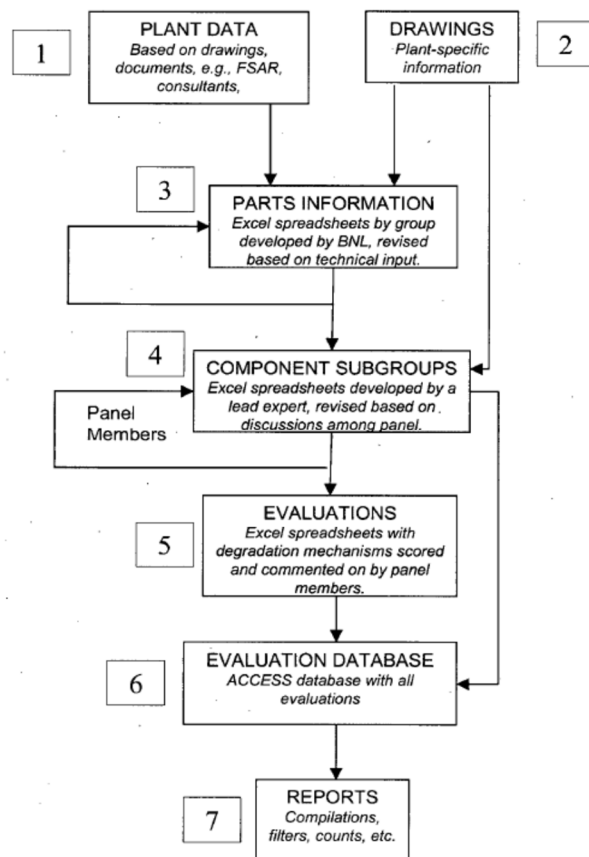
1

PLANT DATA
Based on drawings, documents, e.g., FSAR, consultants,

DRAWINGS
Plant-specific information

2

3

PARTS INFORMATION
Excel spreadsheets by group developed by BNL, revised based on technical input.

4

COMPONENT SUBGROUPS
Excel spreadsheets developed by a lead expert, revised based on discussions among panel.

Panel Members

EVALUATIONS
Excel spreadsheets with degradation mechanisms scored and commented on by panel members.

5

6

EVALUATION DATABASE
ACCESS database with all evaluations

7

REPORTS
Compilations, filters, counts, etc.